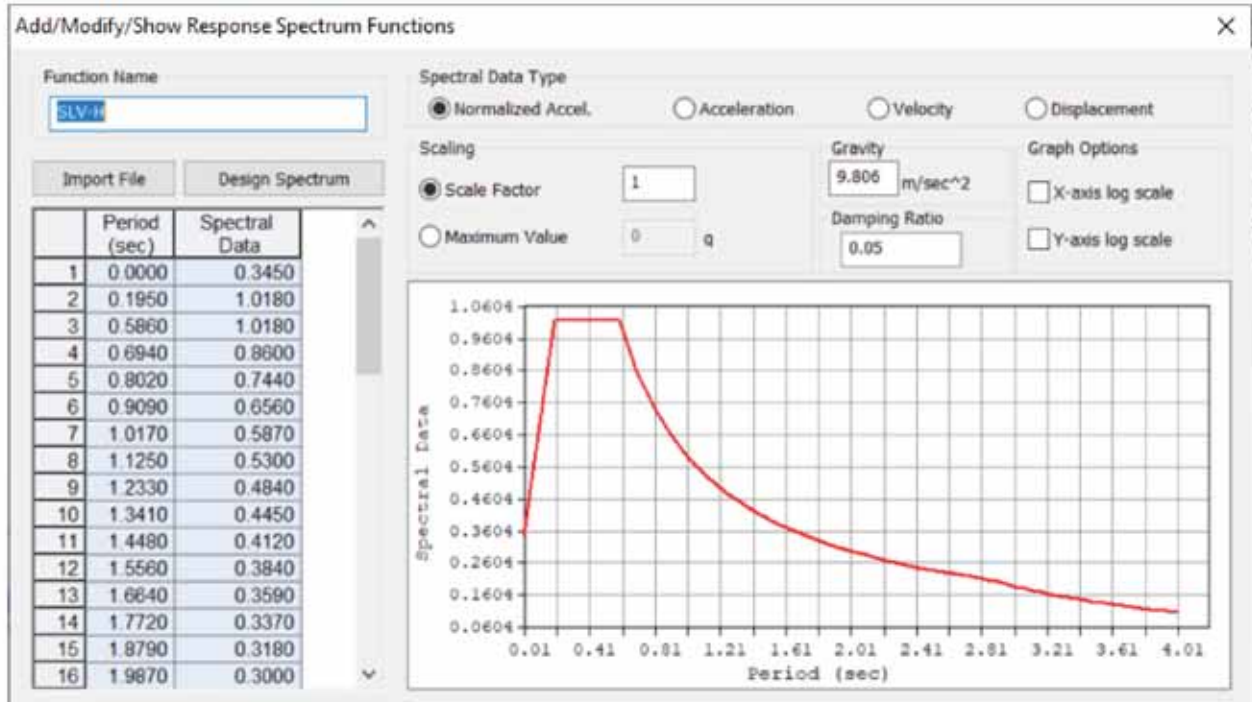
Add/Modify/Show Response Spectrum Functions

×

Function Name

SLV-H

Import File

Design Spectrum

| | Period (sec) | Spectral Data |
|---|---|---|
| 1 | 0.0000 | 0.3450 |
| 2 | 0.1950 | 1.0180 |
| 3 | 0.5860 | 1.0180 |
| 4 | 0.6940 | 0.8600 |
| 5 | 0.8020 | 0.7440 |
| 6 | 0.9090 | 0.6560 |
| 7 | 1.0170 | 0.5870 |
| 8 | 1.1250 | 0.5300 |
| 9 | 1.2330 | 0.4840 |
| 10 | 1.3410 | 0.4450 |
| 11 | 1.4480 | 0.4120 |
| 12 | 1.5560 | 0.3840 |
| 13 | 1.6640 | 0.3590 |
| 14 | 1.7720 | 0.3370 |
| 15 | 1.8790 | 0.3180 |
| 16 | 1.9870 | 0.3000 |

Spectral Data Type

Normalized Accel.

Acceleration

Velocity

Displacement

Scaling

Scale Factor

1

Maximum Value

0

g

Gravity

9.806

m/sec^2

Damping Ratio

0.05

Graph Options

X-axis log scale

Y-axis log scale

1.0604
0.9604
0.8604
0.7604
0.6604
0.5604
0.4604
0.3604
0.2604
0.1604
0.0604

Spectral Data

0.01 0.41 0.81 1.21 1.61 2.01 2.41 2.81 3.21 3.61 4.01

Period (sec)